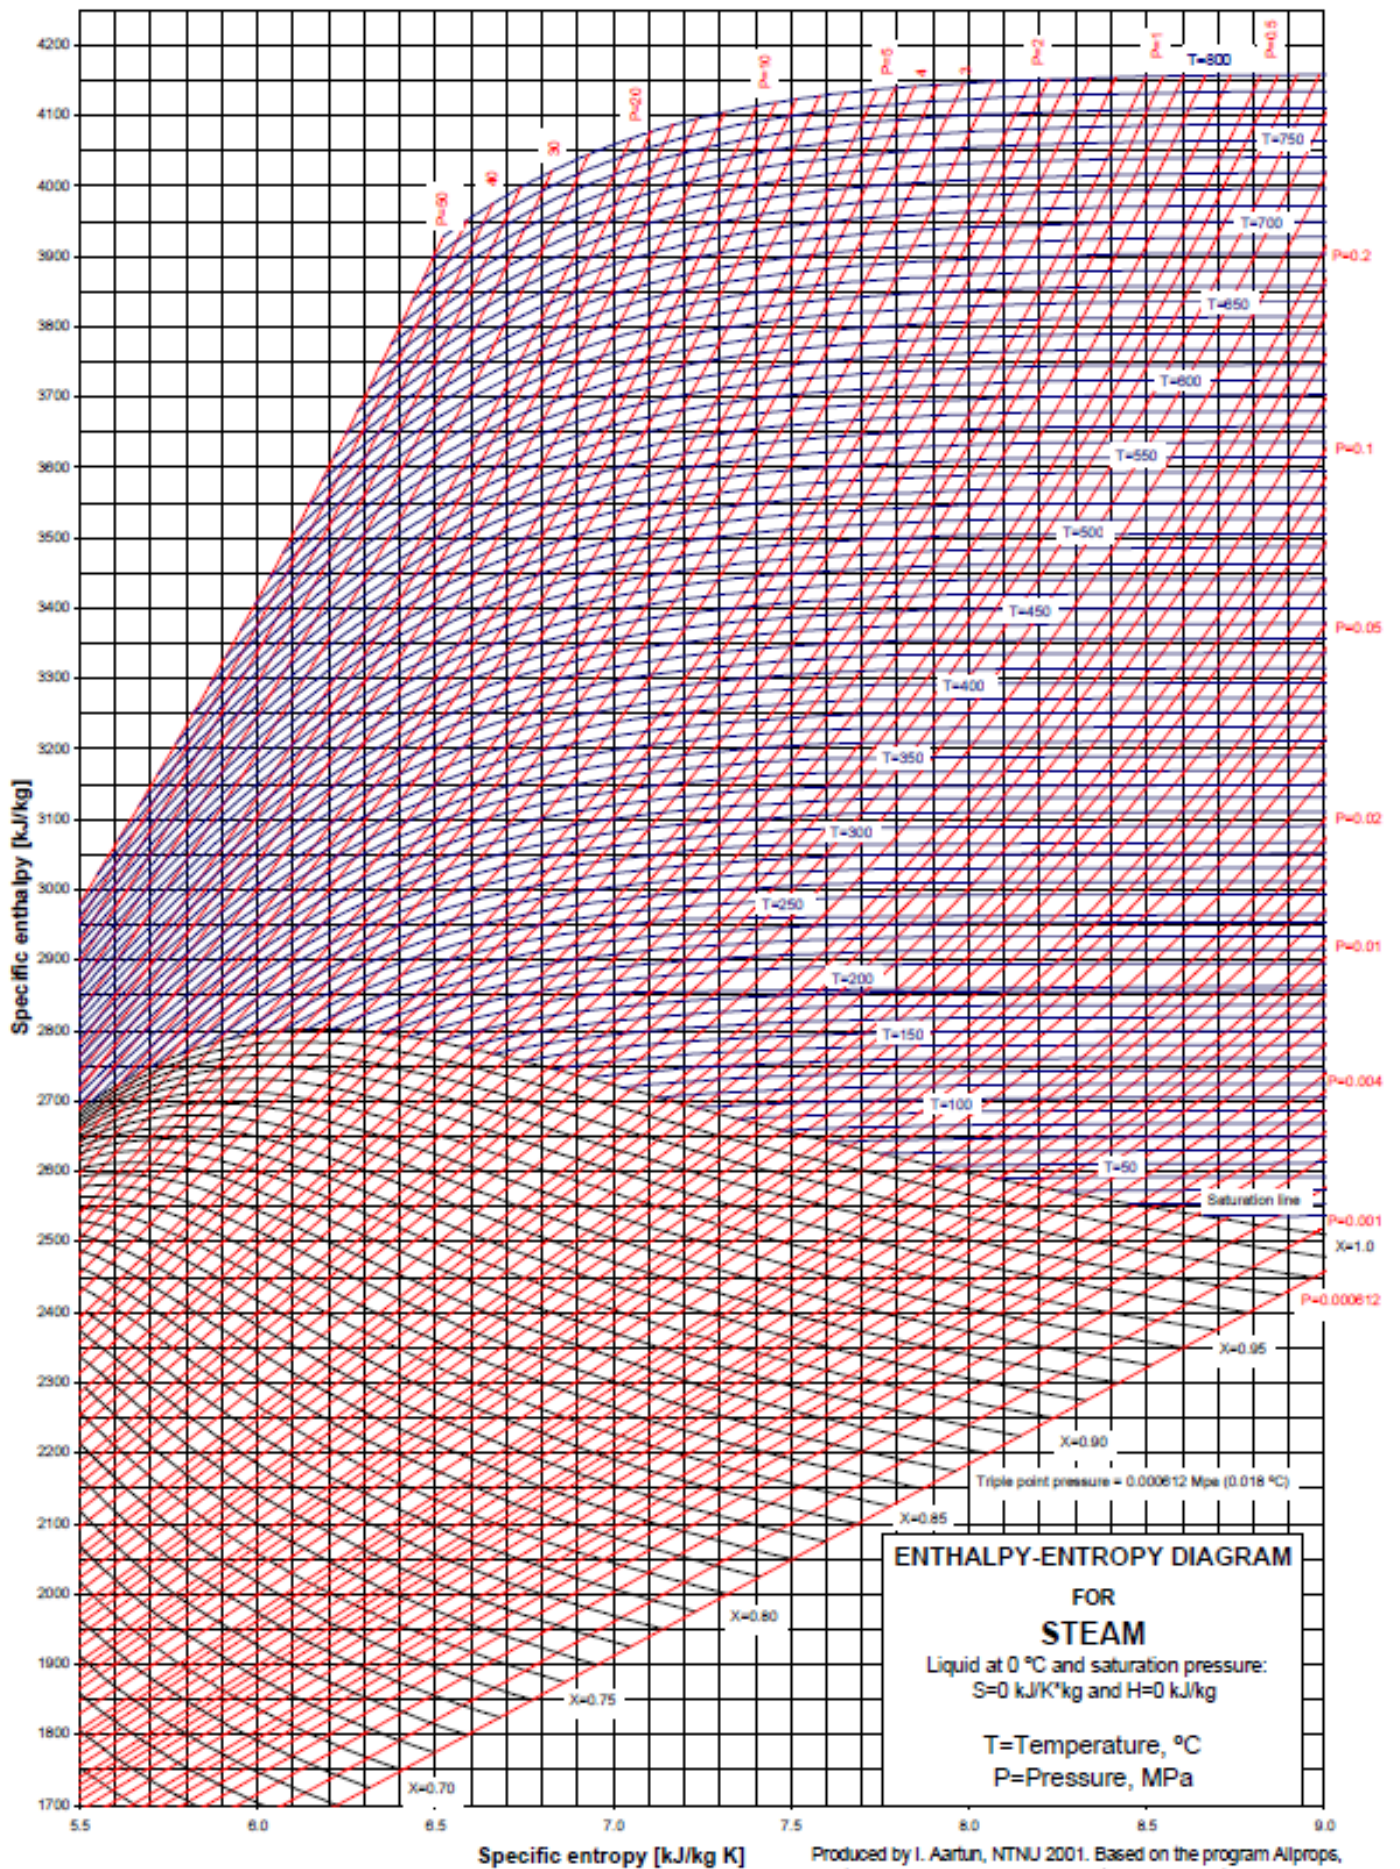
4200
4100
4000
3900
3800
3700
3600
3500
3400
3300
3200
3100
3000
2900
2800
2700
2600
2500
2400
2300
2200
2100
2000
1900
1800
1700

Specific enthalpy [kJ/kg]

P=50
40
30
P=20
P=10
P=5
4
3
P=2
P=1
P=0.5
T=800
T=750
T=700
P=0.2
T=650
T=600
P=0.1
T=550
T=500
T=450
P=0.05
T=400
T=350
T=300
P=0.02
T=250
P=0.01
T=200
T=150
P=0.004
T=100
T=50
Saturation line
P=0.001
X=1.0
P=0.000612
X=0.95
X=0.90
Triple point pressure = 0.000612 Mpa (0.018 °C)
X=0.85
X=0.80
X=0.75
X=0.70

ENTHALPY-ENTROPY DIAGRAM
FOR
STEAM
Liquid at 0 °C and saturation pressure:
S=0 kJ/K*kg and H=0 kJ/kg

T=Temperature, °C
P=Pressure, MPa

5.5
6.0
6.5
7.0
7.5
8.0
8.5
9.0

Specific entropy [kJ/kg K]

Produced by I. Aartun, NTNU 2001. Based on the program Allprops,